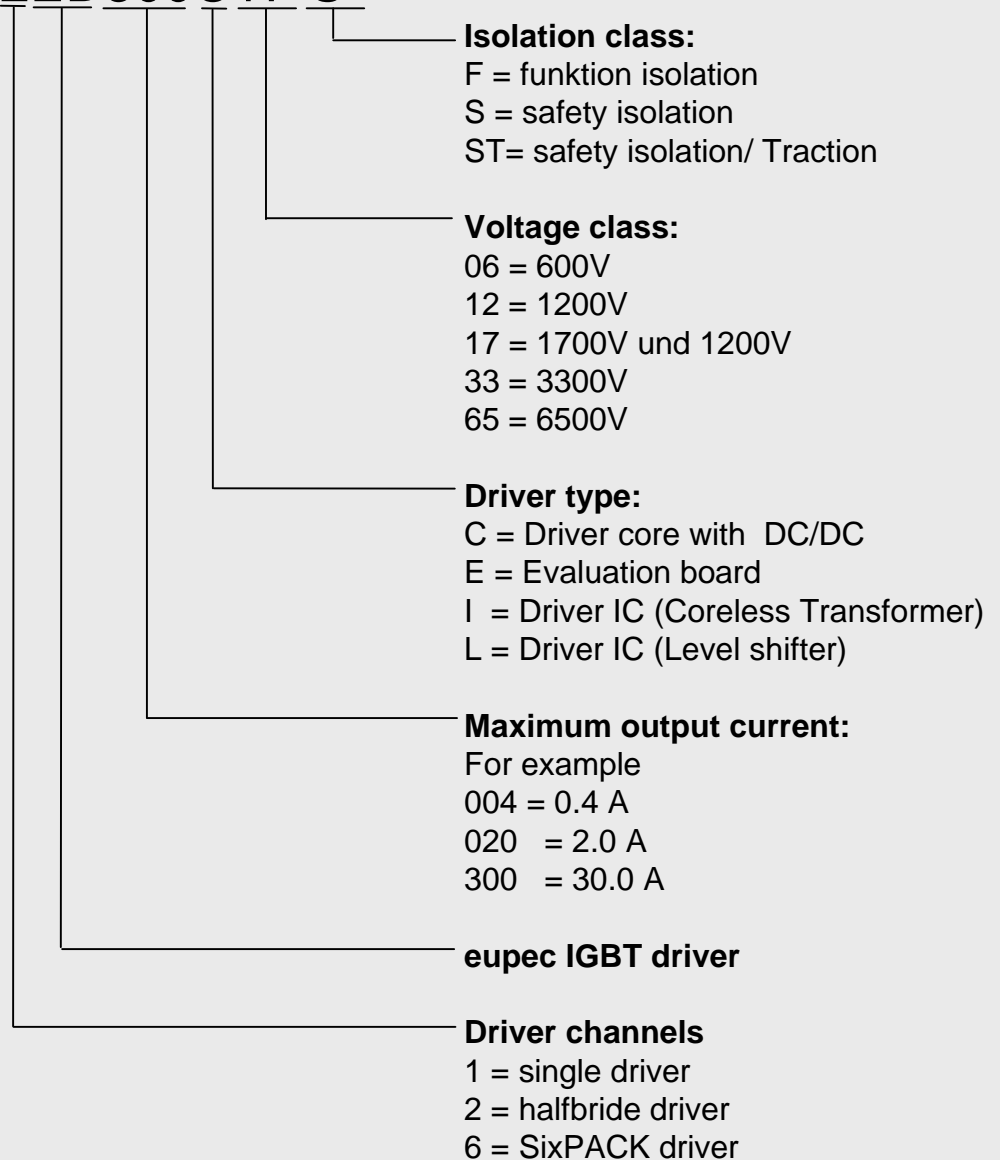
**Isolation class:**
F = funktion isolation
S = safety isolation
ST= safety isolation/ Traction

**Voltage class:**
06 = 600V
12 = 1200V
17 = 1700V und 1200V
33 = 3300V
65 = 6500V

**Driver type:**
C = Driver core with DC/DC
E = Evaluation board
I = Driver IC (Coreless Transformer)
L = Driver IC (Level shifter)

**Maximum output current:**
For example
004 = 0.4 A
020 = 2.0 A
300 = 30.0 A

**eupec IGBT driver**

**Driver channels**
1 = single driver
2 = halfbride driver
6 = SixPACK driver